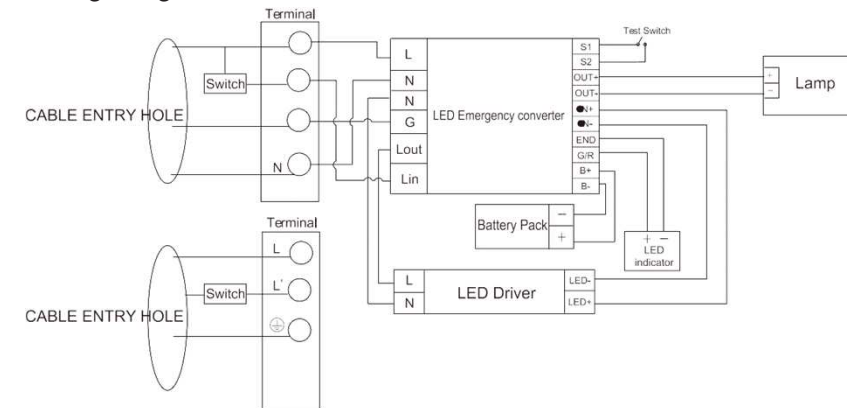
Terminal

Switch

CABLE ENTRY HOLE

N

L

N

N

G

Lout

Lin

LED Emergency converter

S1

S2

OUT+

OUT-

●N+

●N-

END

G/R

B+

B-

Test Switch

+

-

Lamp

Battery Pack

-

+

+ -

LED indicator

Terminal

L

L'

⊕

Switch

CABLE ENTRY HOLE

L

N

LED Driver

LED-

LED+